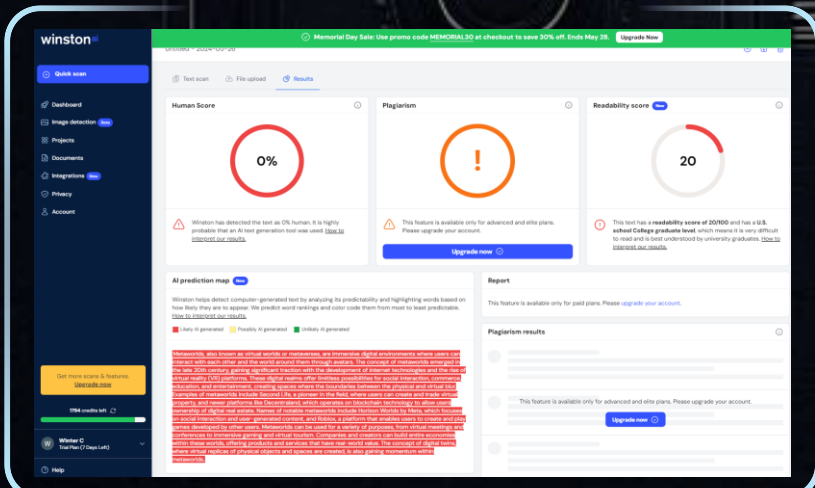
winston ai

Memorial Day Sale: Use promo code MEMORIAL30 at checkout to save 30% off. Ends May 28. Upgrade Now

Untitled - 2024-05-28

Quick scan

Dashboard
Image detection Beta
Projects
Documents
Integrations New
Privacy
Account

Get more scans & features.
Upgrade now

1764 credits left

W Winter C
Trial Plan (7 Days Left)

Help

Text scan
File upload
Results

Human Score

0%

Winston has detected the text as 0% human. It is highly probable that an AI text generation tool was used. How to interpret our results.

Plagiarism

!

This feature is available only for advanced and elite plans. Please upgrade your account.

Upgrade now

Readability score New

20

This text has a readability score of 20/100 and has a U.S. school College graduate level, which means it is very difficult to read and is best understood by university graduates. How to interpret our results.

AI prediction map New

Winston helps detect computer-generated text by analyzing its predictability and highlighting words based on how likely they are to appear. We predict word rankings and color code them from most to least predictable. How to interpret our results.

Likely AI generated
Possibly AI generated
Unlikely AI generated

Metaworlds, also known as virtual worlds or metaverses, are immersive digital environments where users can interact with each other and the world around them through avatars. The concept of metaworlds emerged in the late 20th century, gaining significant traction with the development of internet technologies and the rise of virtual reality (VR) platforms. These digital realms offer limitless possibilities for social interaction, commerce, education, and entertainment, creating spaces where the boundaries between the physical and virtual blur. Examples of metaworlds include Second Life, a pioneer in the field, where users can create and trade virtual property, and newer platforms like Decentraland, which operates on blockchain technology to allow users ownership of digital real estate. Names of notable metaworlds include Horizon Worlds by Meta, which focuses on social interaction and user-generated content, and Roblox, a platform that enables users to create and play games developed by other users. Metaworlds can be used for a variety of purposes, from virtual meetings and conferences to immersive gaming and virtual tourism. Companies and creators can build entire economies within these worlds, offering products and services that have real-world value. The concept of digital twins, where virtual replicas of physical objects and spaces are created, is also gaining momentum within metaworlds.

Report

This feature is available only for paid plans. Please upgrade your account.

Plagiarism results

This feature is available only for advanced and elite plans. Please upgrade your account.

Upgrade now